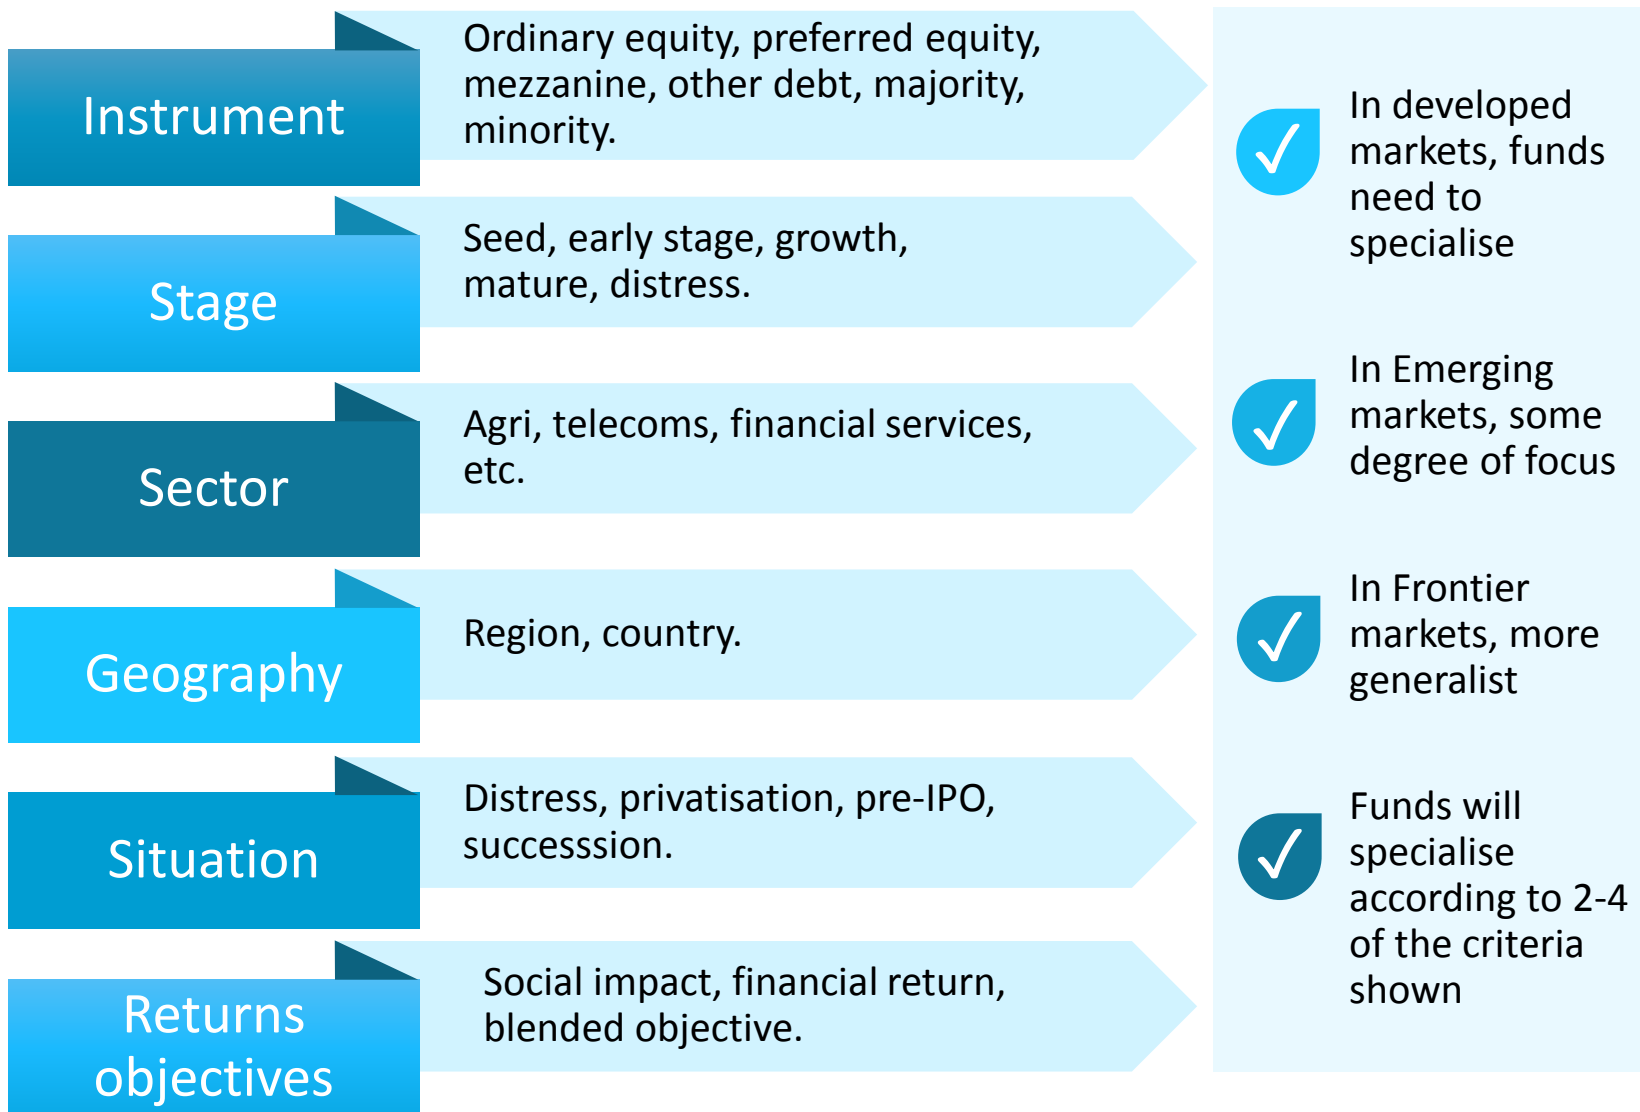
Instrument

Ordinary equity, preferred equity, mezzanine, other debt, majority, minority.

Stage

Seed, early stage, growth, mature, distress.

Sector

Agri, telecoms, financial services, etc.

Geography

Region, country.

Situation

Distress, privatisation, pre-IPO, successsion.

Returns objectives

Social impact, financial return, blended objective.

In developed markets, funds need to specialise

In Emerging markets, some degree of focus

In Frontier markets, more generalist

Funds will specialise according to 2-4 of the criteria shown